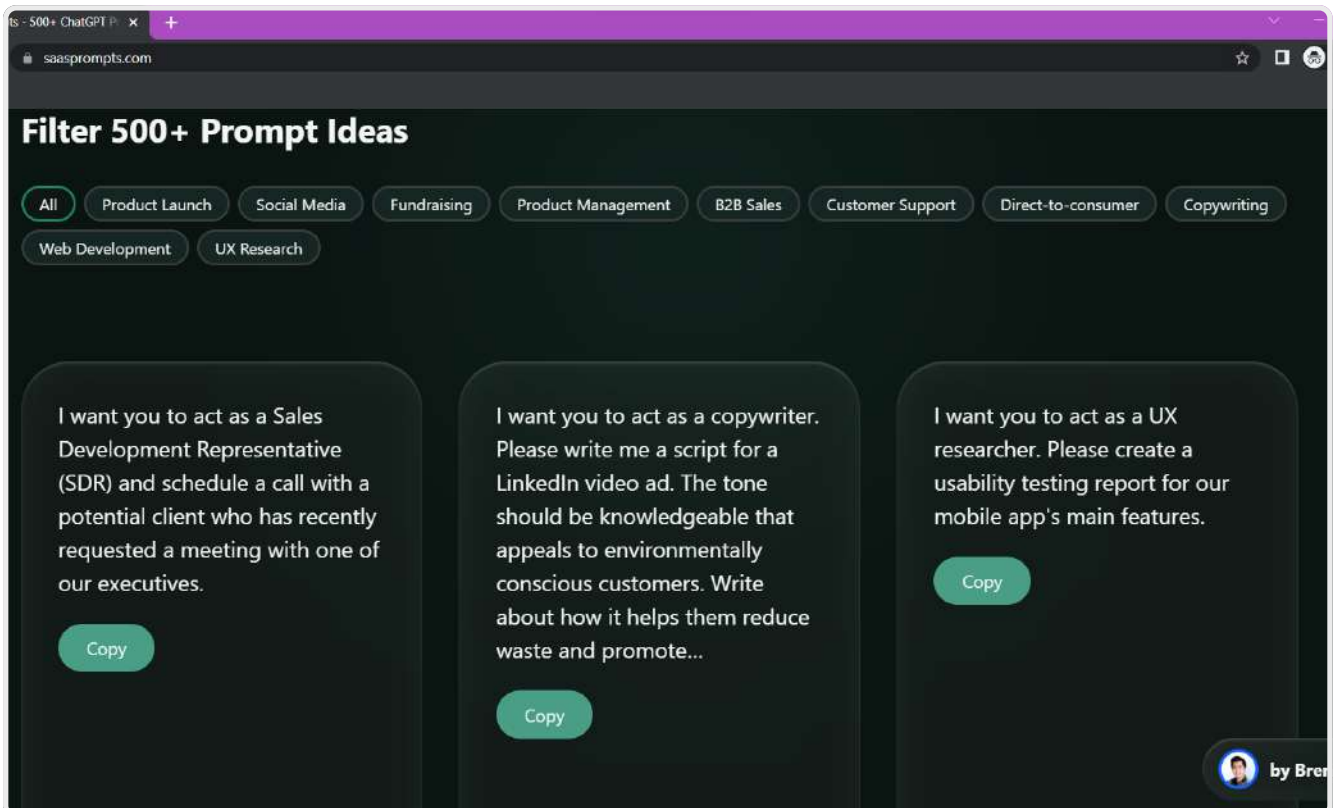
ts - 500+ ChatGPT P ×

saasprompts.com

Filter 500+ Prompt Ideas

All
Product Launch
Social Media
Fundraising
Product Management
B2B Sales
Customer Support
Direct-to-consumer
Copywriting
Web Development
UX Research

I want you to act as a Sales Development Representative (SDR) and schedule a call with a potential client who has recently requested a meeting with one of our executives.

Copy

I want you to act as a copywriter. Please write me a script for a LinkedIn video ad. The tone should be knowledgeable that appeals to environmentally conscious customers. Write about how it helps them reduce waste and promote...

Copy

I want you to act as a UX researcher. Please create a usability testing report for our mobile app's main features.

Copy

by Bre